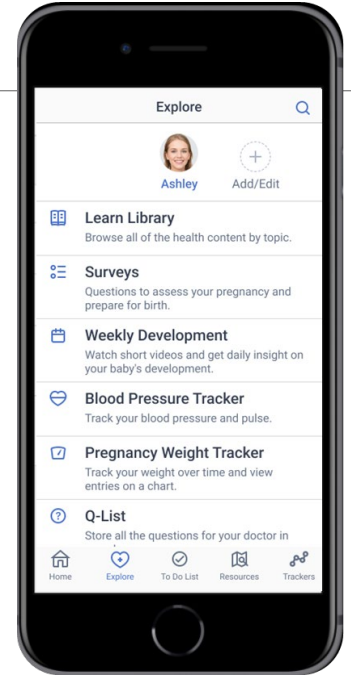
Explore

Ashley
+
Add/Edit

Learn Library
Browse all of the health content by topic.

Surveys
Questions to assess your pregnancy and prepare for birth.

Weekly Development
Watch short videos and get daily insight on your baby's development.

Blood Pressure Tracker
Track your blood pressure and pulse.

Pregnancy Weight Tracker
Track your weight over time and view entries on a chart.

Q-List
Store all the questions for your doctor in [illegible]

Home
Explore
To Do List
Resources
Trackers